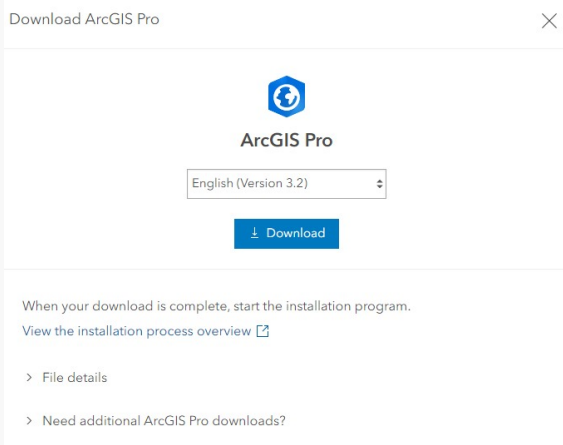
Download ArcGIS Pro

ArcGIS Pro

English (Version 3.2)

Download

When your download is complete, start the installation program.

View the installation process overview

File details

Need additional ArcGIS Pro downloads?